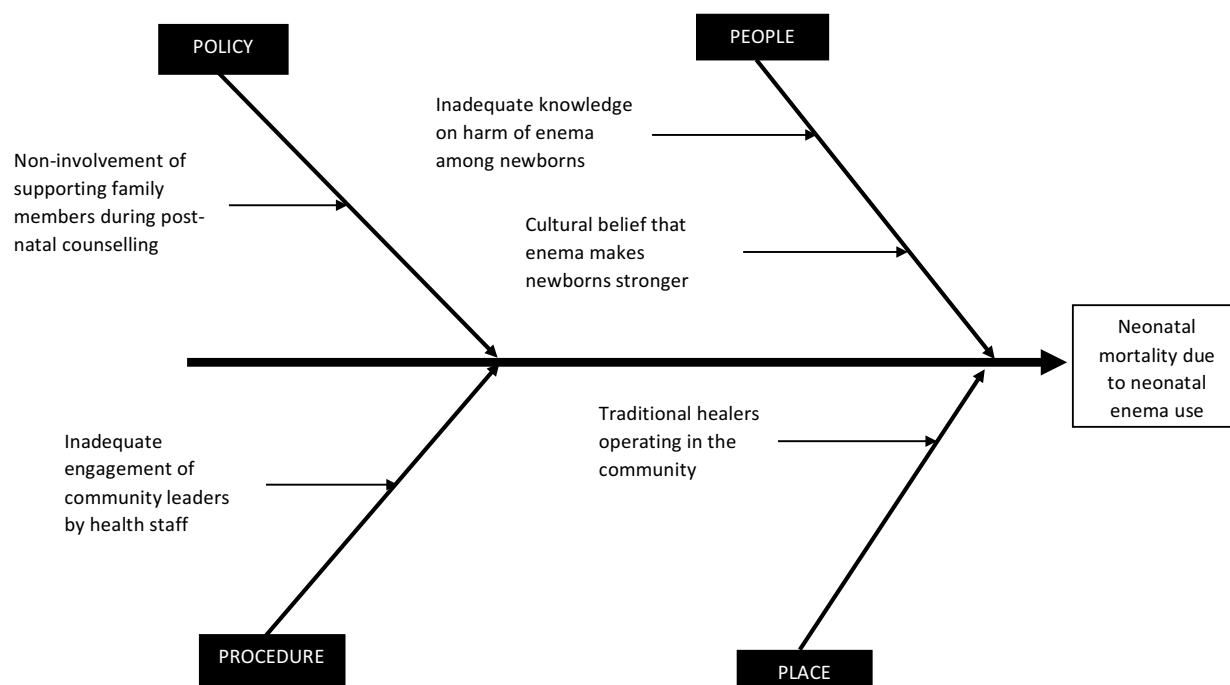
POLICY

Non-involvement of supporting family members during post-natal counselling

PEOPLE

Inadequate knowledge on harm of enema among newborns

Cultural belief that enema makes newborns stronger

Neonatal mortality due to neonatal enema use

Inadequate engagement of community leaders by health staff

Traditional healers operating in the community

PROCEDURE

PLACE